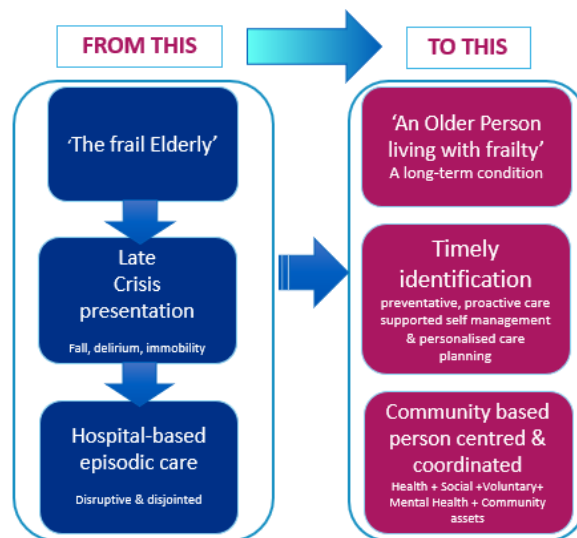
FROM THIS

TO THIS

'The frail Elderly'

Late Crisis presentation

Fall, delirium, immobility

Hospital-based episodic care

Disruptive & disjointed

'An Older Person living with frailty'

A long-term condition

Timely identification

preventative, proactive care supported self management & personalised care planning

Community based person centred & coordinated

Health + Social +Voluntary+ Mental Health + Community assets